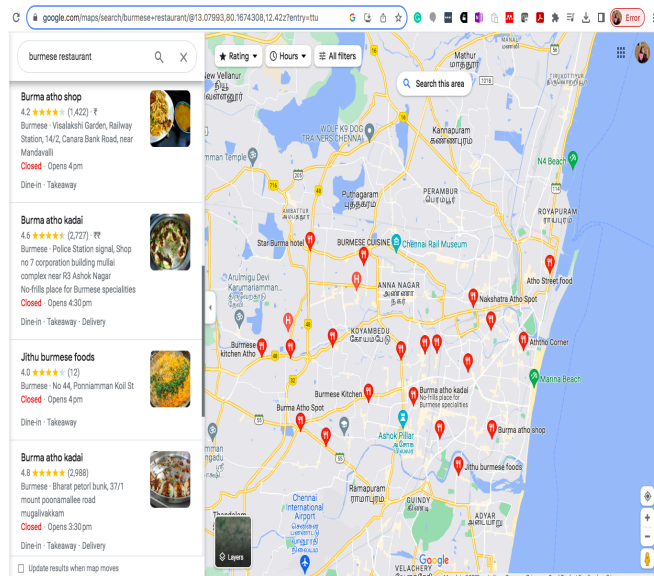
google.com/maps/search/burmese+restaurant/@13.07993,80.1674308,12.42z?entry=ttu

Error

burmese restaurant

Burma atho shop
4.2 ★★★★★ (1,422) · ₹
Burmese · Visalakshi Garden, Railway Station, 14/2, Canara Bank Road, near Mandavalli
Closed · Opens 4 pm
Dine-in · Takeaway

Burma atho kadai
4.6 ★★★★★ (2,727) · ₹₹
Burmese · Police Station signal, Shop no 7 corporation building mullai complex near R3 Ashok Nagar
No-frills place for Burmese specialities
Closed · Opens 4:30 pm
Dine-in · Takeaway · Delivery

Jithu burmese foods
4.0 ★★★★★ (12)
Burmese · No 44, Ponniamman Koil St
Closed · Opens 4 pm
Dine-in · Takeaway

Burma atho kadai
4.8 ★★★★★ (2,988)
Burmese · Bharat petorl bunk, 37/1 mount poonamallee road mugalivakkam
Closed · Opens 3:30 pm
Dine-in · Takeaway · Delivery

Update results when map moves

Rating
Hours
All filters
Search this area

New Vellanur
Mathur
Kannapuram
கண்ணபுரம்
WOLF K9 DOG TRAINERS CHENNAI
Puthagaram
புத்தகரம்
PERAMBUR
பெரம்பூர்
N4 Beach
ROYAPURAM
ராயபுரம்
AMBATTUR
Star Burma hotel
BURMESE CUISINE
Chennai Rail Museum
Arulmigu Devi Karumariamman...
ANNA NAGAR
அண்ணா நகர்
Atho Street food
Nakshatra Atho Spot
KOYAMBEDU
கோயம்பேடு
Burmese kitchen Atho
Aththo Corner
Marina Beach
Burmese Kitchen
Burma atho kadai
No-frills place for Burmese specialities
Burma Atho Spot
Ashok Pillar
அசோக் பில்லர்
Burma atho shop
Jithu burmese foods
Chennai International Airport
சென்னை சர்வதேச விமான நிலையம்
GUINDY
கிண்டி
ADYAR
அடையார்
Ramapuram
ராமாபுரம்
Layers
VELACHERY
Google